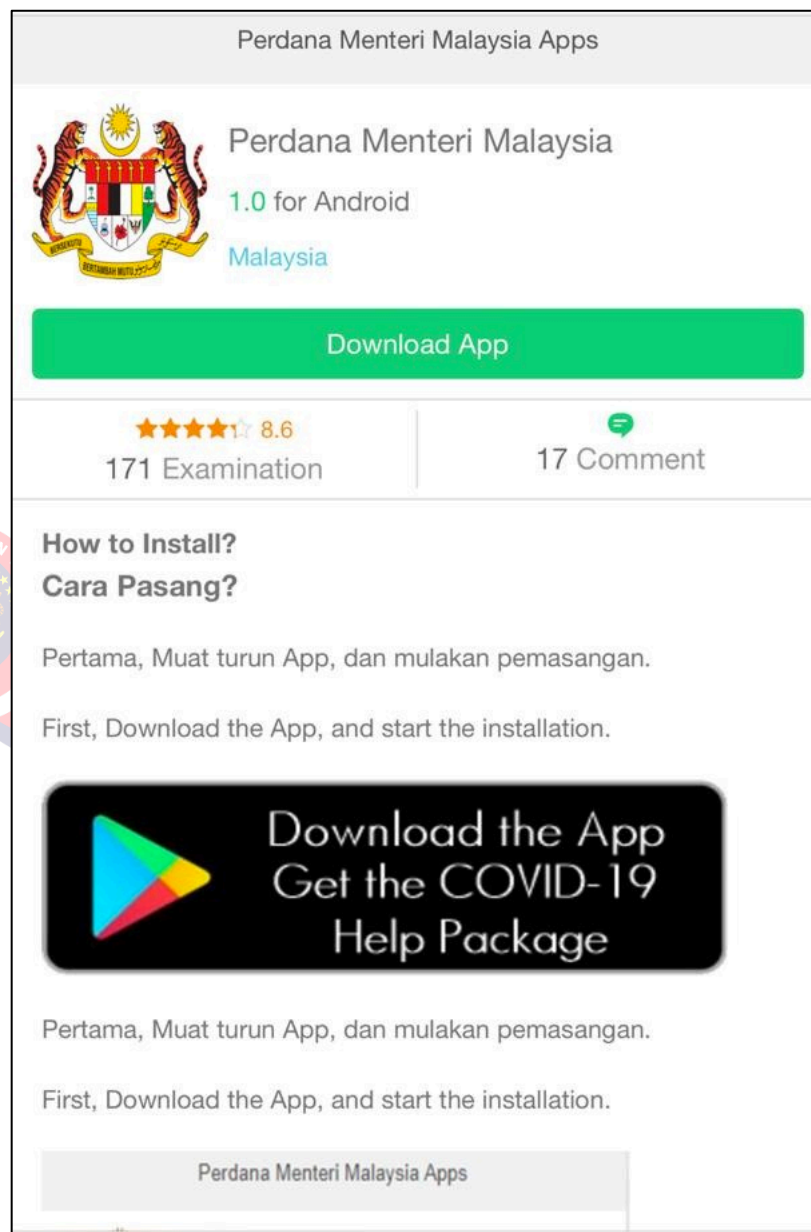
Perdana Menteri Malaysia Apps

BERSEKUTU BERTAMBAH MUTU

Perdana Menteri Malaysia

1.0 for Android

Malaysia

Download App

8.6

171 Examination

17 Comment

How to Install?

Cara Pasang?

Pertama, Muat turun App, dan mulakan pemasangan.

First, Download the App, and start the installation.

Download the App
Get the COVID-19
Help Package

Pertama, Muat turun App, dan mulakan pemasangan.

First, Download the App, and start the installation.

Perdana Menteri Malaysia Apps